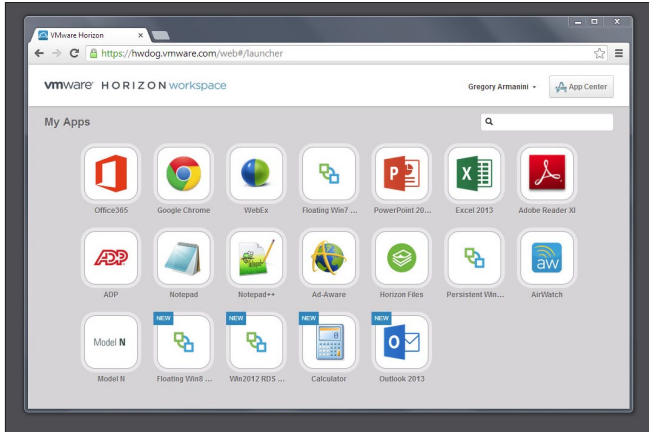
VMware Horizon

https://hwdog.vmware.com/web#/launcher

vmware HORIZON workspace

Gregory Armanini

App Center

My Apps

Office365
Google Chrome
WebEx
Floating Win7 ...
PowerPoint 20...
Excel 2013
Adobe Reader XI

ADP
Notepad
Notepad++
Ad-Aware
Horizon Files
Persistent Win...
AirWatch

Model N
Model N

NEW
Floating Win8 ...

NEW
Win2012 RDS ...

NEW
Calculator

NEW
Outlook 2013